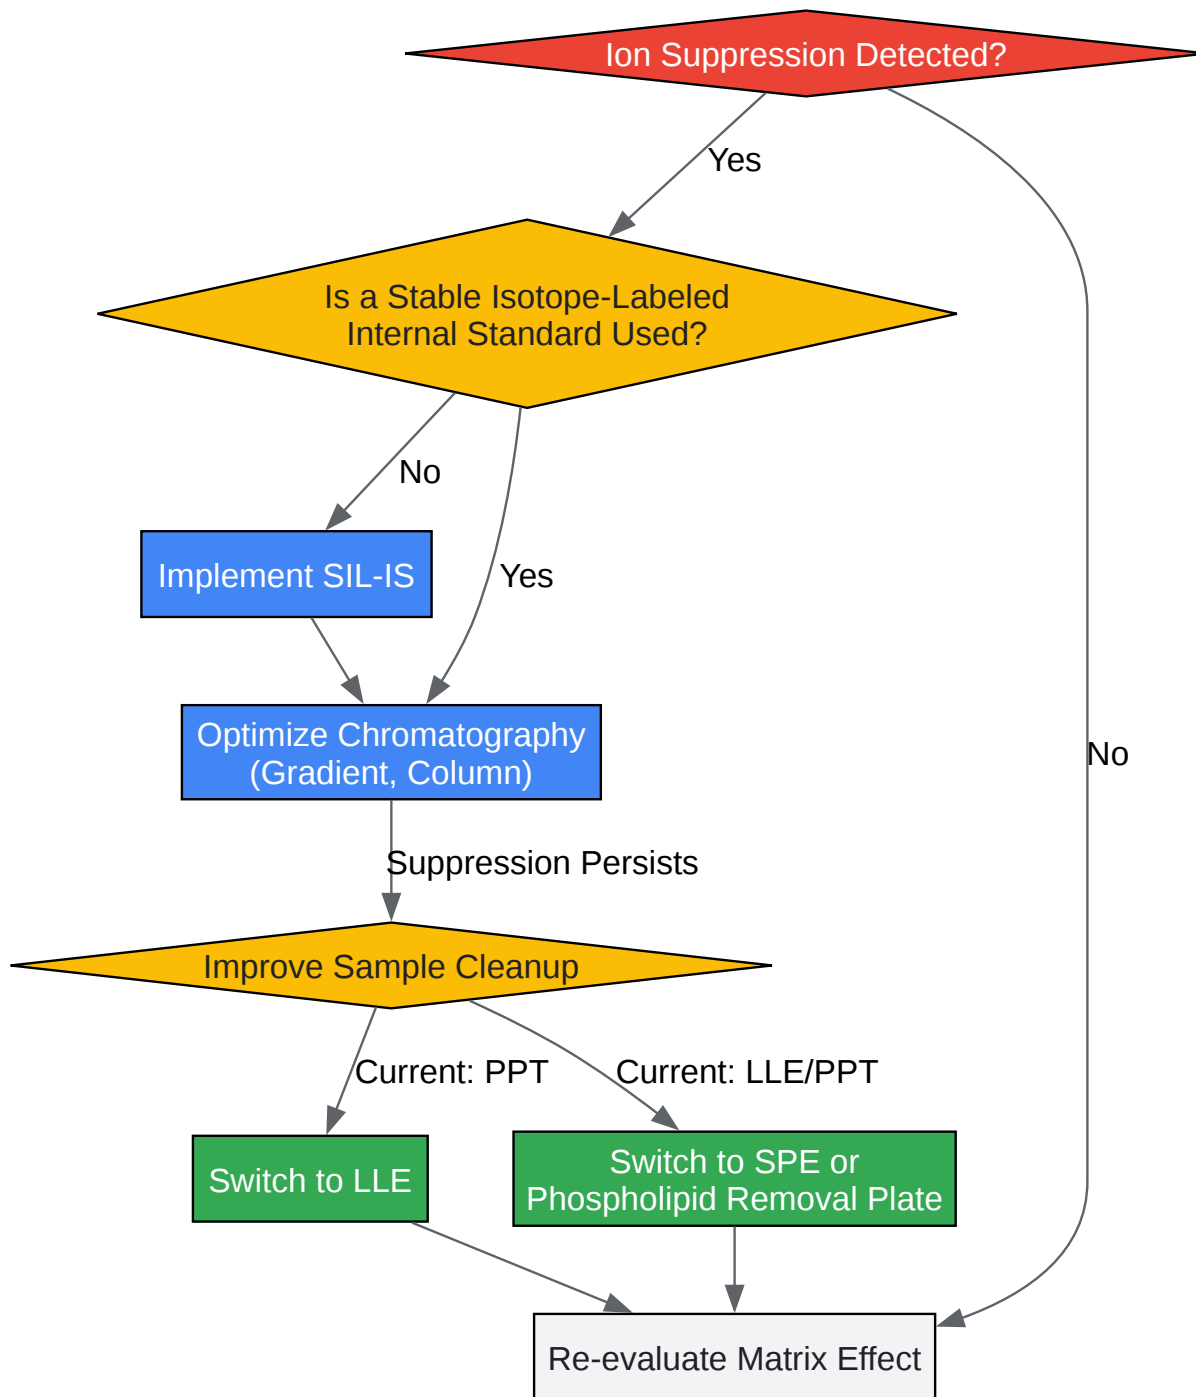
Ion Suppression Detected?

Yes

No

Is a Stable Isotope-Labeled Internal Standard Used?

No

Yes

Implement SIL-IS

Optimize Chromatography (Gradient, Column)

Suppression Persists

Improve Sample Cleanup

Current: PPT

Current: LLE/PPT

Switch to LLE

Switch to SPE or Phospholipid Removal Plate

Re-evaluate Matrix Effect